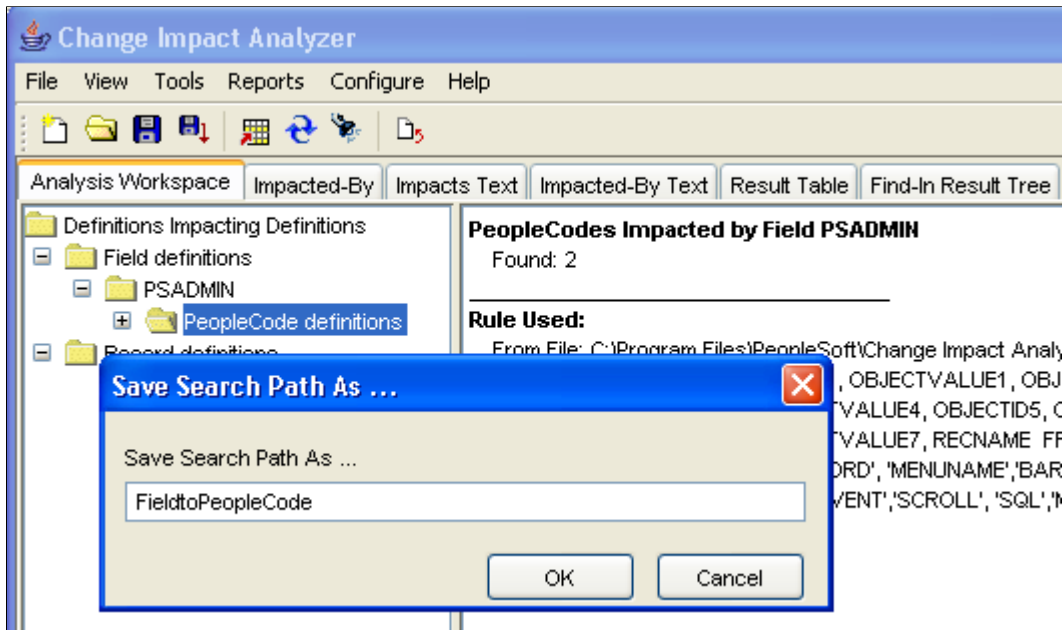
Change Impact Analyzer

File View Tools Reports Configure Help

Analysis Workspace | Impacted-By | Impacts Text | Impacted-By Text | Result Table | Find-In Result Tree

Definitions Impacting Definitions
Field definitions
PSADMIN
PeopleCode definitions
Record definitions

PeopleCodes Impacted by Field PSADMIN
Found: 2

Rule Used:
From File: C:\Program Files\PeopleSoft\Change Impact Analy
, OBJECTVALUE1, OBJ
TVALUE4, OBJECTID5, O
TVALUE7, RECNAME FR
ORD', 'MENUNAME','BAR
VENT','SCROLL', 'SQL','M

Save Search Path As ...

Save Search Path As ...

FieldtoPeopleCode

OK Cancel